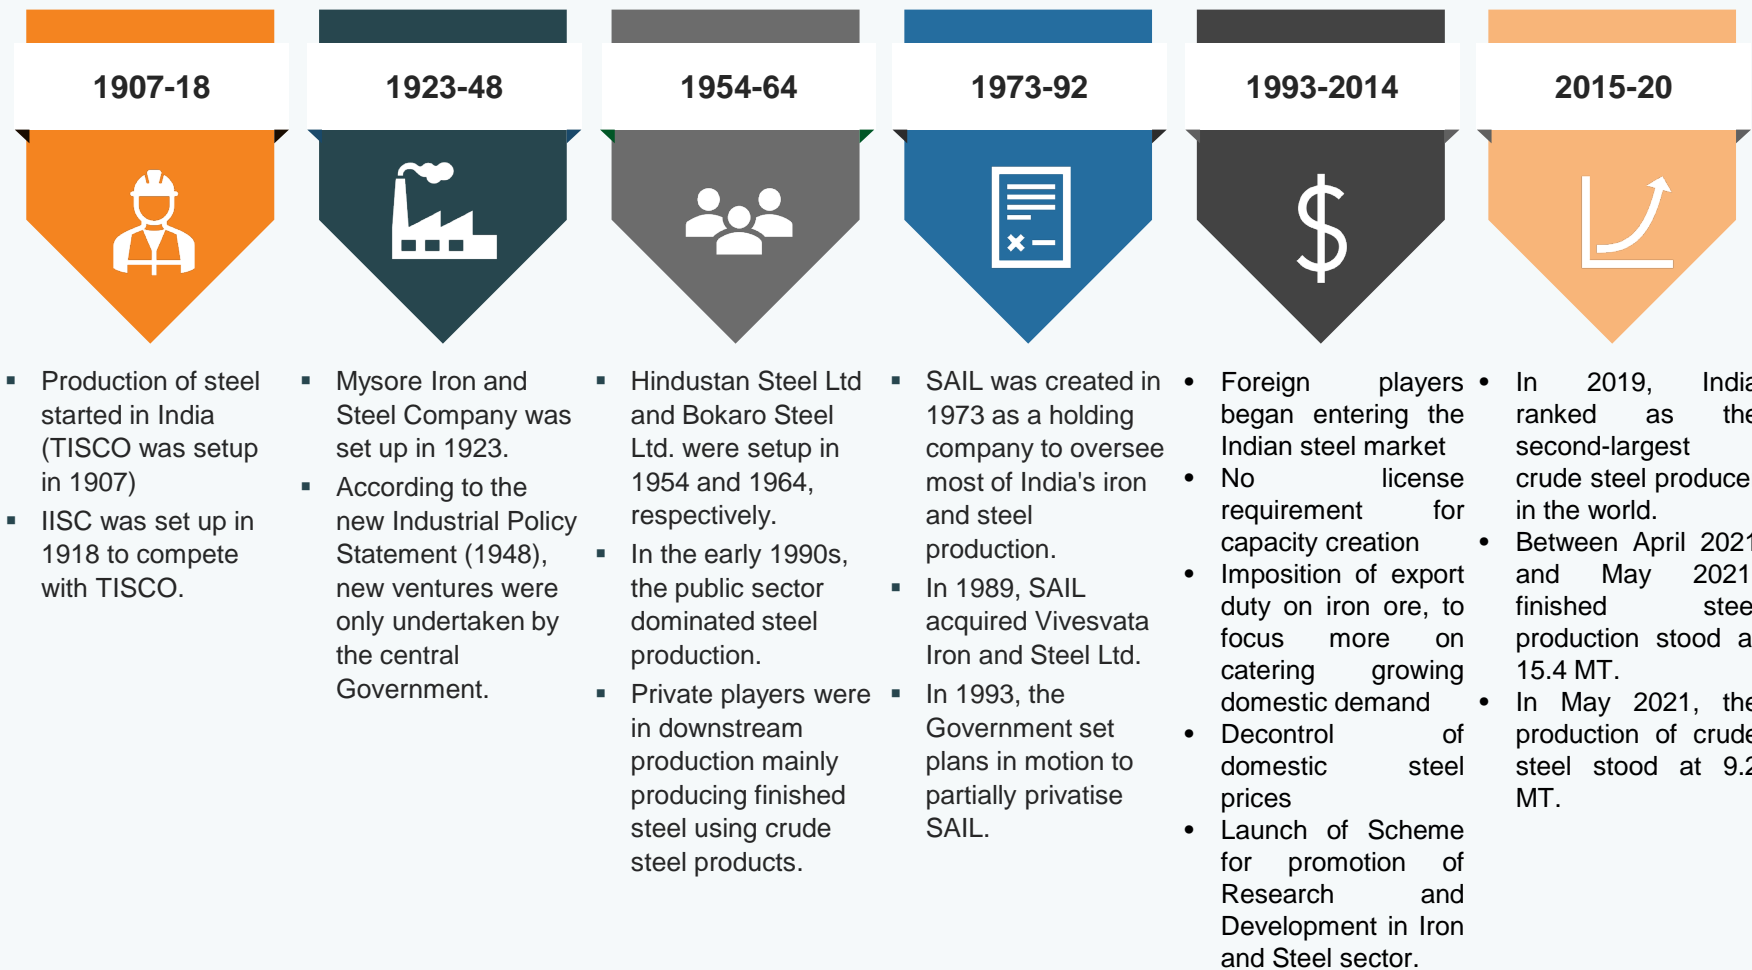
1907-18

1923-48

1954-64

1973-92

1993-2014

2015-20

- Production of steel started in India (TISCO was setup in 1907)
- IISC was set up in 1918 to compete with TISCO.

- Mysore Iron and Steel Company was set up in 1923.
- According to the new Industrial Policy Statement (1948), new ventures were only undertaken by the central Government.

- Hindustan Steel Ltd and Bokaro Steel Ltd. were setup in 1954 and 1964, respectively.
- In the early 1990s, the public sector dominated steel production.
- Private players were in downstream production mainly producing finished steel using crude steel products.

- SAIL was created in 1973 as a holding company to oversee most of India's iron and steel production.
- In 1989, SAIL acquired Vivesvata Iron and Steel Ltd.
- In 1993, the Government set plans in motion to partially privatise SAIL.

- Foreign players began entering the Indian steel market
- No license requirement for capacity creation
- Imposition of export duty on iron ore, to focus more on catering growing domestic demand
- Decontrol of domestic steel prices
- Launch of Scheme for promotion of Research and Development in Iron and Steel sector.

- In 2019, India ranked as the second-largest crude steel produce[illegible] in the world.
- Between April 2021 and May 2021 finished stee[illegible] production stood a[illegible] 15.4 MT.
- In May 2021, the production of crude steel stood at 9.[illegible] MT.